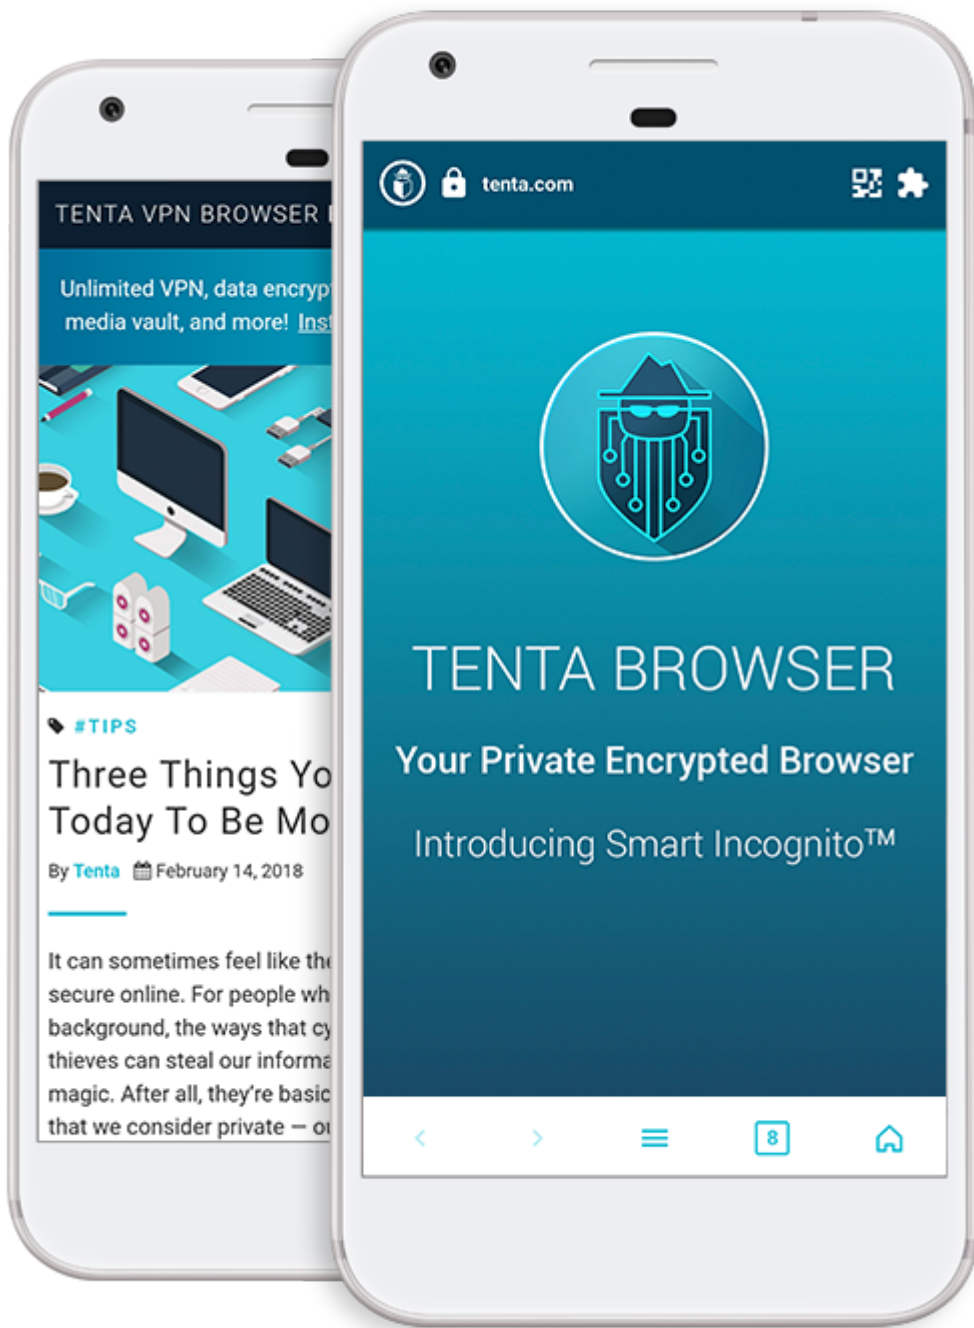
TENTA VPN BROWSER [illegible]

Unlimited VPN, data encryp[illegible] media vault, and more! Ins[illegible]

#TIPS

Three Things Yo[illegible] Today To Be Mo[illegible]

By Tenta February 14, 2018

It can sometimes feel like th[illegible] secure online. For people wh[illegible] background, the ways that cy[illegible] thieves can steal our informa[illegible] magic. After all, they're basic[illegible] that we consider private — o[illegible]

tenta.com

TENTA BROWSER

Your Private Encrypted Browser

Introducing Smart Incognito™

8